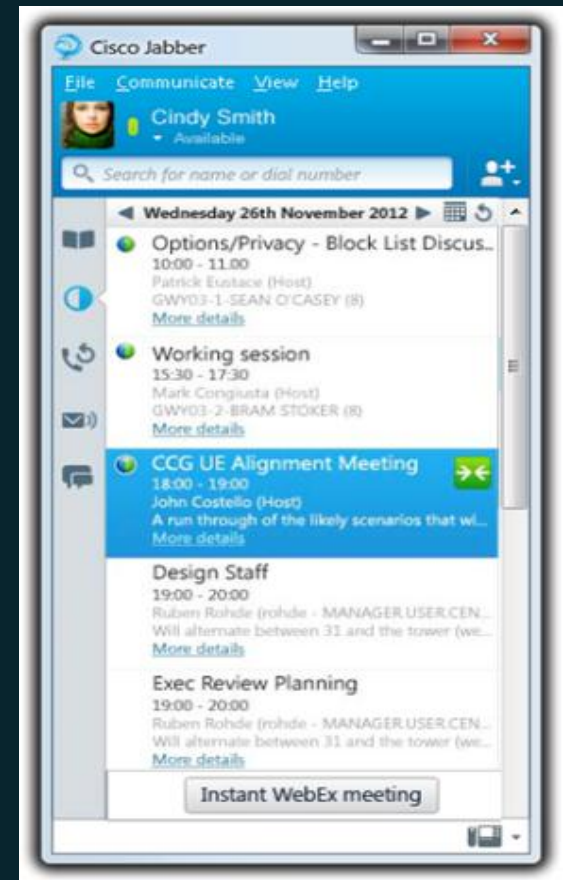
Cisco Jabber

File Communicate View Help

Cindy Smith
Available

Search for name or dial number

Wednesday 26th November 2012

Options/Privacy - Block List Discus...
10:00 - 11:00
Patrick Eustace (Host)
GWY03-1-SEAN O'CASEY (8)
More details

Working session
15:30 - 17:30
Mark Congiusta (Host)
GWY03-2-BRAM STOKER (8)
More details

CCG UE Alignment Meeting
18:00 - 19:00
John Costello (Host)
A run through of the likely scenarios that wi...
More details

Design Staff
19:00 - 20:00
Ruben Rohde (rohde - MANAGER.USER.CEN...
Will alternate between 31 and the tower (we...
More details

Exec Review Planning
19:00 - 20:00
Ruben Rohde (rohde - MANAGER.USER.CEN...
Will alternate between 31 and the tower (we...
More details

Instant WebEx meeting